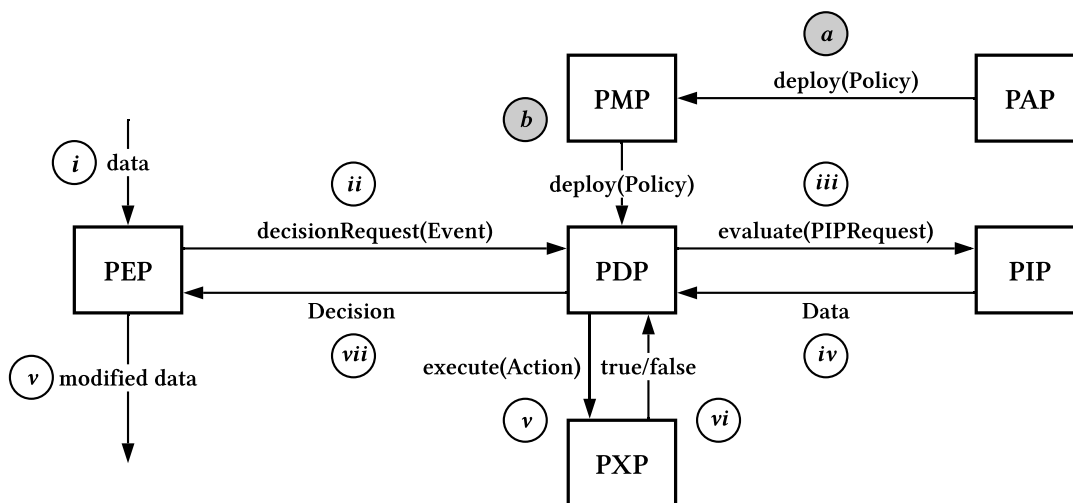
a

PMP

deploy(Policy)

PAP

b

i

data

ii

deploy(Policy)

iii

decisionRequest(Event)

evaluate(PIPRequest)

PEP

PDP

PIP

Decision

Data

v

modified data

vii

execute(Action)

true/false

iv

v

vi

PXP